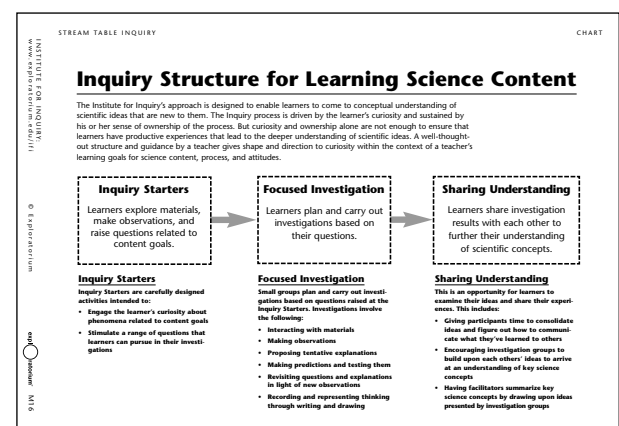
INSTITUTE FOR INQUIRY: www.exploratorium.edu/ifi

© Exploratorium

exploratorium

M16

STREAM TABLE INQUIRY

CHART

Inquiry Structure for Learning Science Content

The Institute for Inquiry's approach is designed to enable learners to come to conceptual understanding of scientific ideas that are new to them. The inquiry process is driven by the learner's curiosity and sustained by his or her sense of ownership of the process. But curiosity and ownership alone are not enough to ensure that learners have productive experiences that lead to the deeper understanding of scientific ideas. A well-thought-out structure and guidance by a teacher gives shape and direction to curiosity within the context of a teacher's learning goals for science content, process, and attitudes.

Inquiry Starters

Learners explore materials, make observations, and raise questions related to content goals.

Focused Investigation

Learners plan and carry out investigations based on their questions.

Sharing Understanding

Learners share investigation results with each other to further their understanding of scientific concepts.

Inquiry Starters

Inquiry Starters are carefully designed activities intended to:

- Engage the learner's curiosity about phenomena related to content goals
- Stimulate a range of questions that learners can pursue in their investigations

Focused Investigation

Small groups plan and carry out investigations based on questions raised at the Inquiry Starters. Investigations involve the following:

- Interacting with materials
- Making observations
- Proposing tentative explanations
- Making predictions and testing them
- Revisiting questions and explanations in light of new observations
- Recording and representing thinking through writing and drawing

Sharing Understanding

This is an opportunity for learners to examine their ideas and share their experiences. This includes:

- Giving participants time to consolidate ideas and figure out how to communicate what they've learned to others
- Encouraging investigation groups to build upon each others' ideas to arrive at an understanding of key science concepts
- Having facilitators summarize key science concepts by drawing upon ideas presented by investigation groups